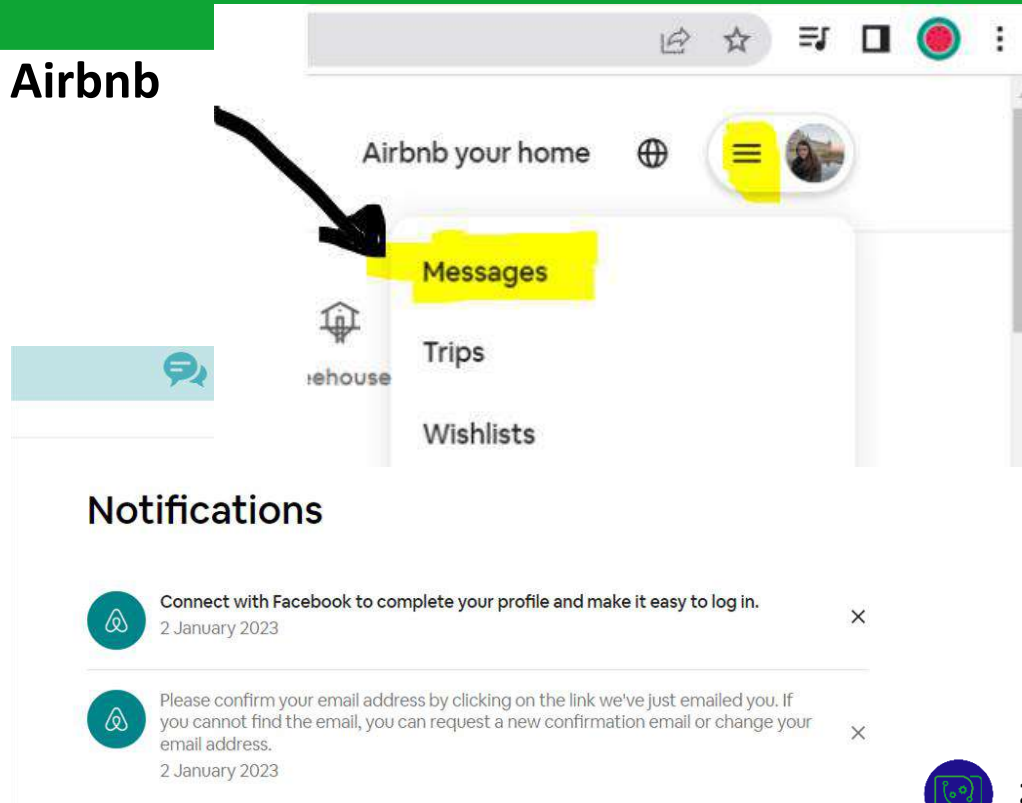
Airbnb

Airbnb your home

Messages

Trips

Wishlists

ehouse

Notifications

Connect with Facebook to complete your profile and make it easy to log in.
2 January 2023

Please confirm your email address by clicking on the link we've just emailed you. If you cannot find the email, you can request a new confirmation email or change your email address.
2 January 2023